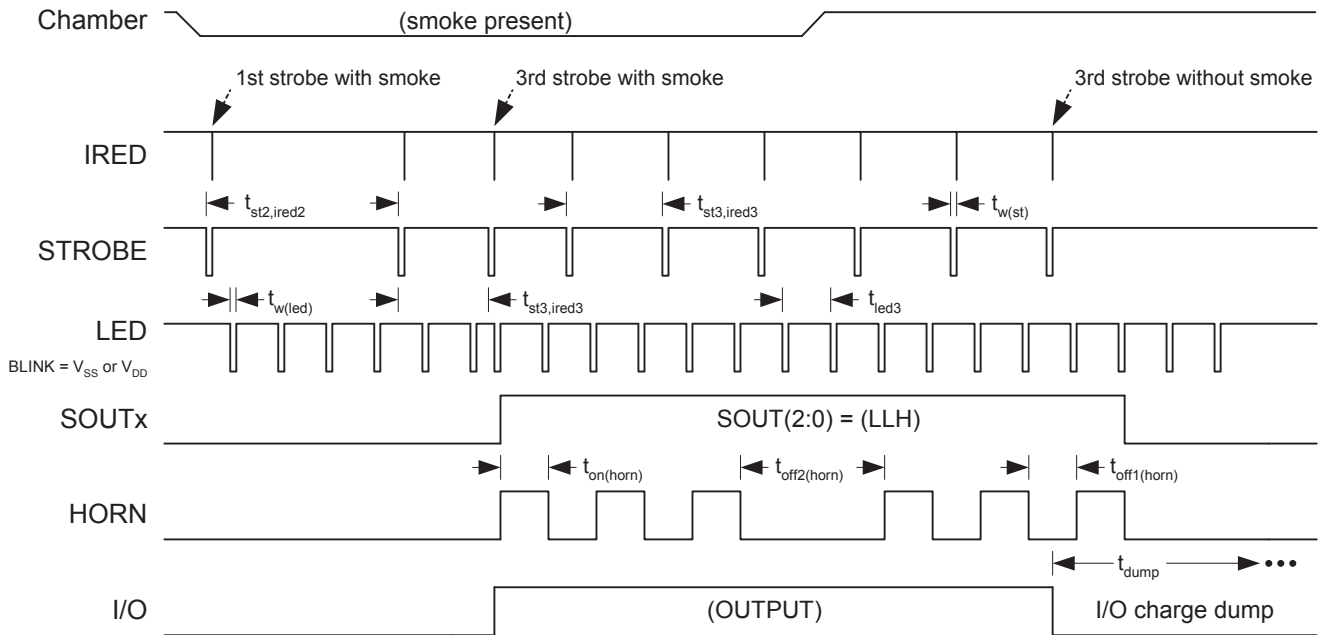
Chamber

(smoke present)

1st strobe with smoke

3rd strobe with smoke

3rd strobe without smoke

IRED

$t_{st2,ired2}$

$t_{st3,ired3}$

$t_{w(st)}$

STROBE

$t_{w(led)}$

$t_{st3,ired3}$

$t_{led3}$

LED

BLINK = $V_{SS}$ or $V_{DD}$

SOUTx

SOUT(2:0) = (LLH)

$t_{on(horn)}$

$t_{off2(horn)}$

$t_{off1(horn)}$

HORN

$t_{dump}$

I/O

(OUTPUT)

I/O charge dump